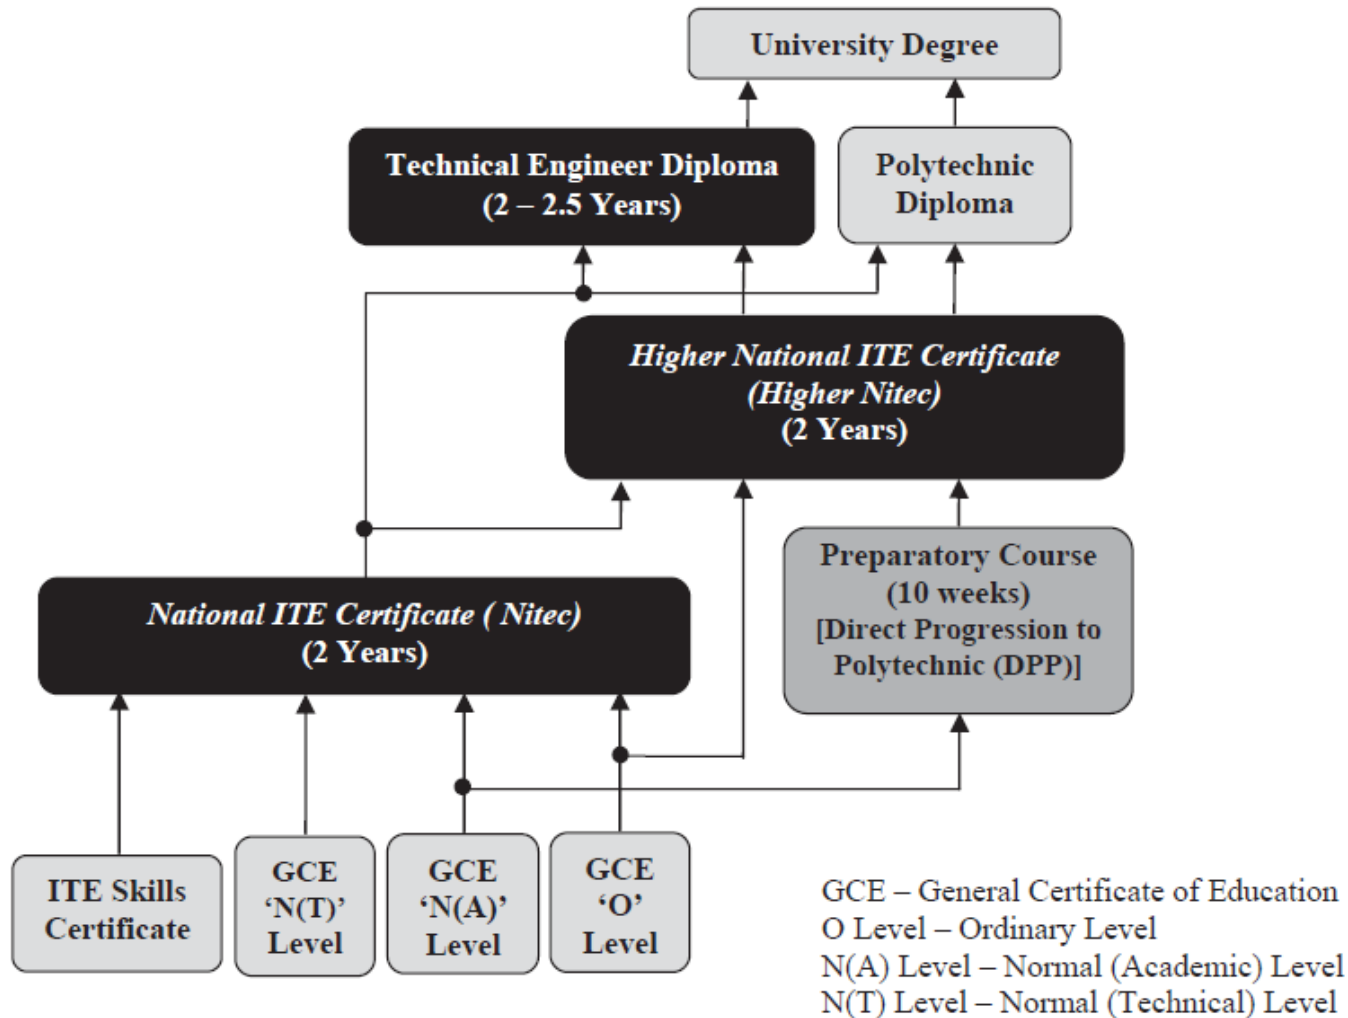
University Degree

Technical Engineer Diploma
(2 – 2.5 Years)

Polytechnic
Diploma

*Higher National ITE Certificate*
*(Higher Nitec)*
(2 Years)

*National ITE Certificate ( Nitec)*
(2 Years)

Preparatory Course
(10 weeks)
[Direct Progression to
Polytechnic (DPP)]

ITE Skills
Certificate

GCE
'N(T)'
Level

GCE
'N(A)'
Level

GCE
'O'
Level

GCE – General Certificate of Education
O Level – Ordinary Level
N(A) Level – Normal (Academic) Level
N(T) Level – Normal (Technical) Level